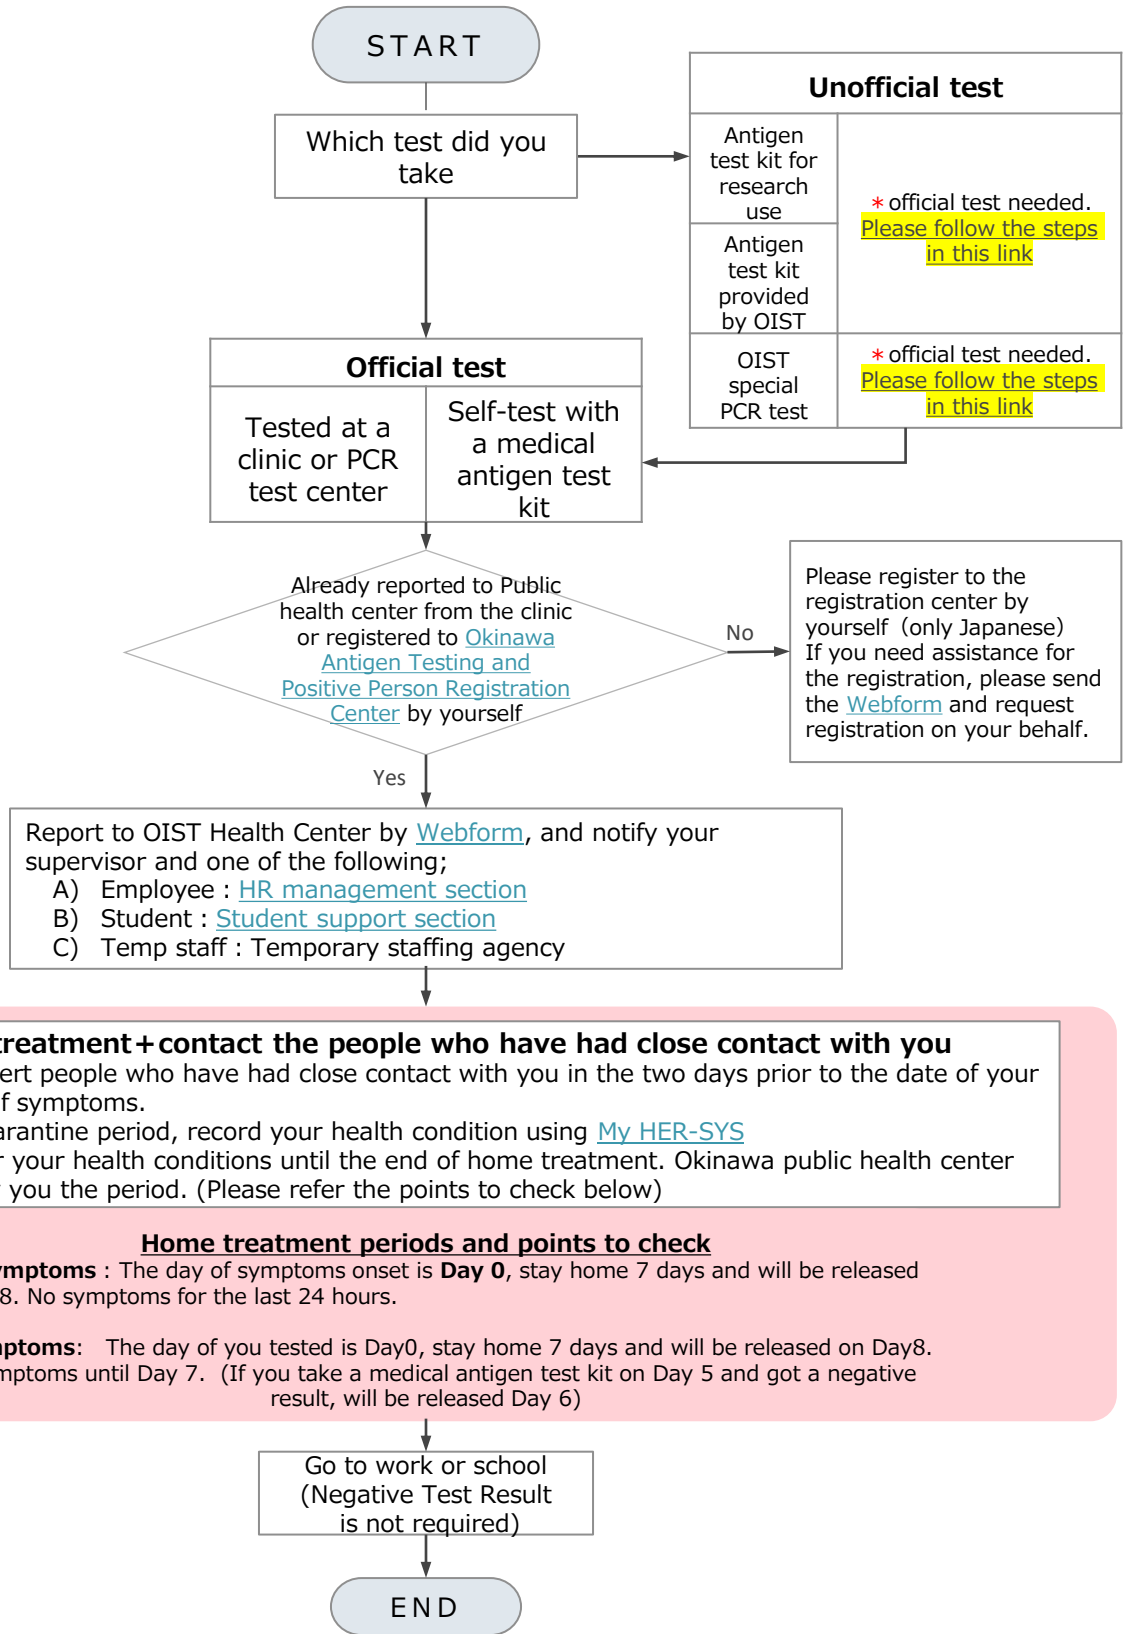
START

Which test did you take

Unofficial test

| Antigen test kit for research use | ＊official test needed. Please follow the steps in this link |
|---|---|
| Antigen test kit provided by OIST | |
| OIST special PCR test | ＊official test needed. Please follow the steps in this link |

Official test

| Tested at a clinic or PCR test center | Self-test with a medical antigen test kit |
|---|---|

Already reported to Public health center from the clinic or registered to Okinawa Antigen Testing and Positive Person Registration Center by yourself

No

Please register to the registration center by yourself（only Japanese） If you need assistance for the registration, please send the Webform and request registration on your behalf.

Yes

Report to OIST Health Center by Webform, and notify your supervisor and one of the following;
A) Employee : HR management section
B) Student : Student support section
C) Temp staff : Temporary staffing agency

treatment＋contact the people who have had close contact with you
ert people who have had close contact with you in the two days prior to the date of your f symptoms.
arantine period, record your health condition using My HER-SYS
r your health conditions until the end of home treatment. Okinawa public health center you the period. (Please refer the points to check below)

Home treatment periods and points to check
ymptoms : The day of symptoms onset is Day 0, stay home 7 days and will be released 8. No symptoms for the last 24 hours.

ptoms: The day of you tested is Day0, stay home 7 days and will be released on Day8. mptoms until Day 7. (If you take a medical antigen test kit on Day 5 and got a negative result, will be released Day 6)

Go to work or school (Negative Test Result is not required)

END